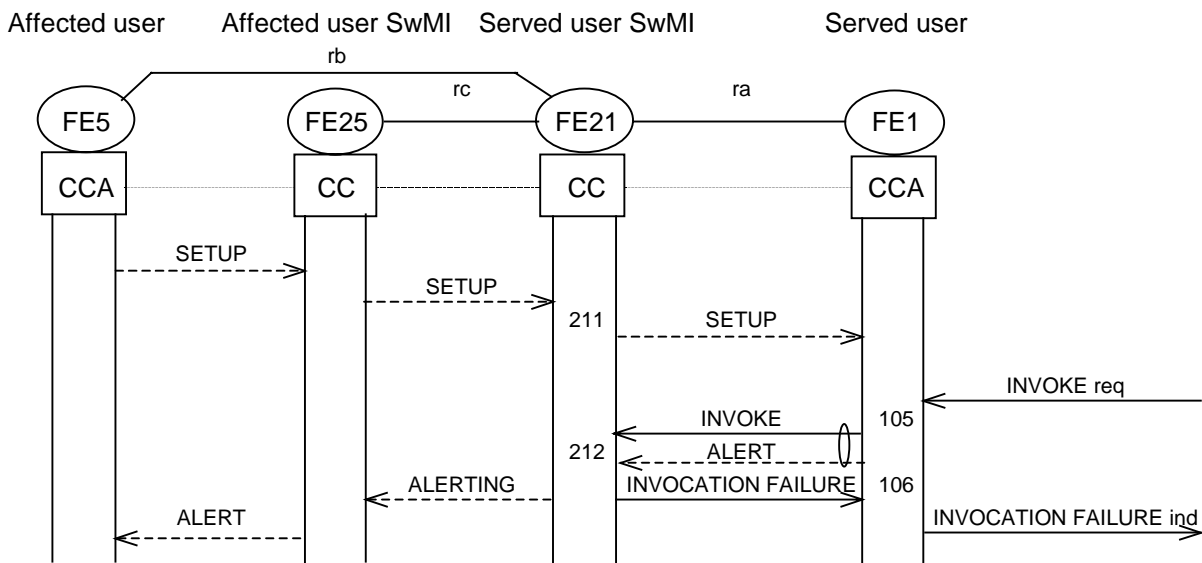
Affected user Affected user SwMI Served user SwMI Served user

rb

rc

ra

FE5

FE25

FE21

FE1

CCA

CC

CC

CCA

SETUP

SETUP

211

SETUP

INVOKE req

INVOKE

105

212

ALERT

ALERTING

INVOCATION FAILURE

106

ALERT

INVOCATION FAILURE ind